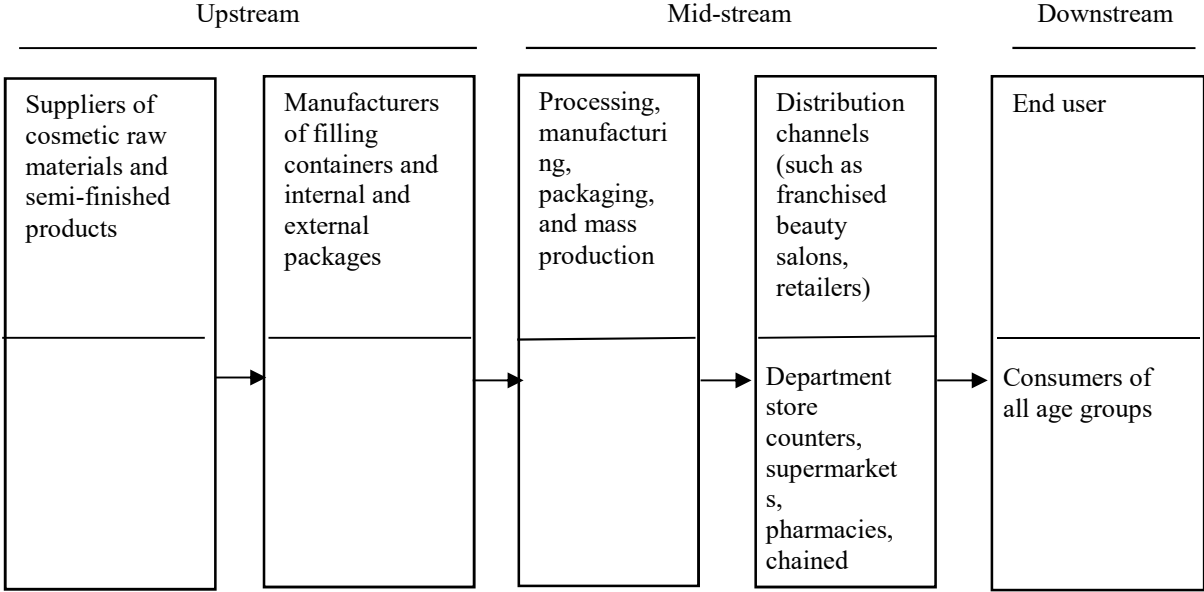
Upstream

Mid-stream

Downstream

Suppliers of cosmetic raw materials and semi-finished products

Manufacturers of filling containers and internal and external packages

Processing, manufacturing, packaging, and mass production

Distribution channels (such as franchised beauty salons, retailers)

Department store counters, supermarkets, pharmacies, chained

End user

Consumers of all age groups